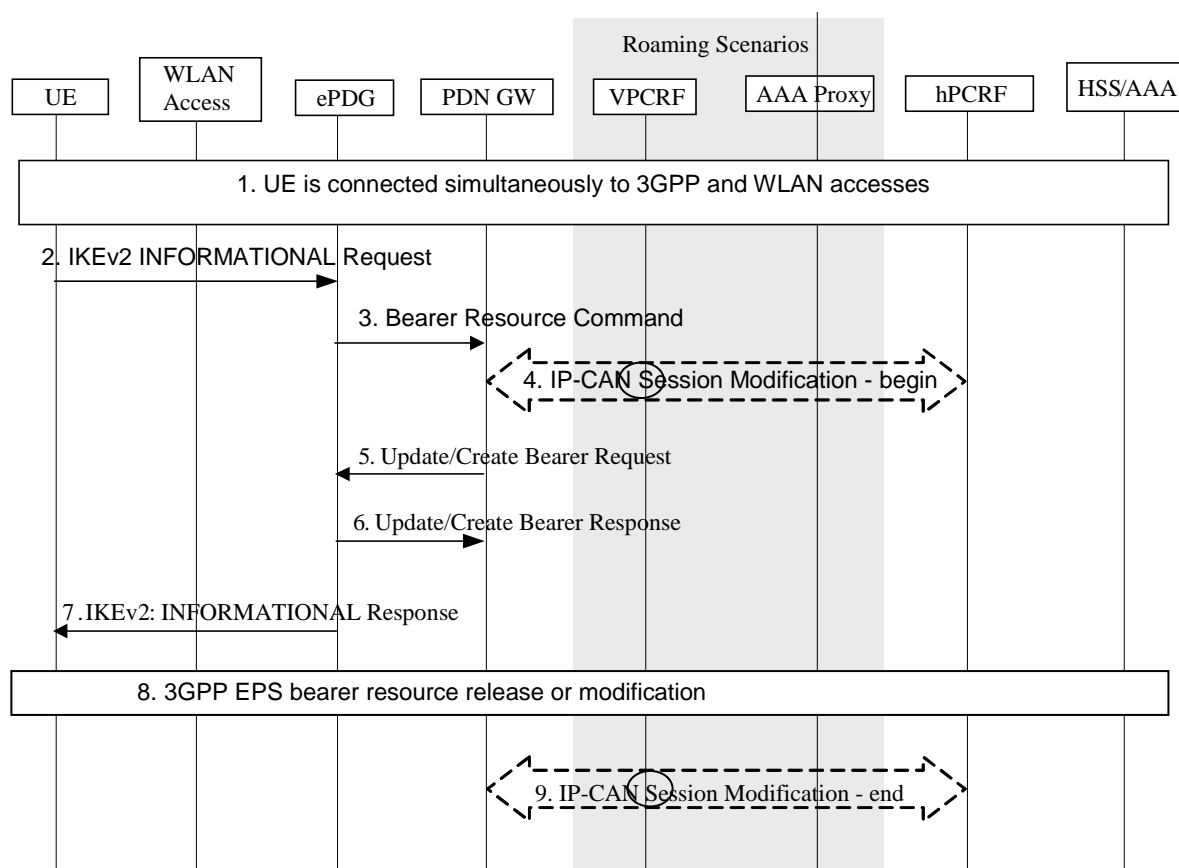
Roaming Scenarios

UE

WLAN Access

ePDG

PDN GW

VPCRF

AAA Proxy

hPCRF

HSS/AAA

1. UE is connected simultaneously to 3GPP and WLAN accesses

2. IKEv2 INFORMATIONAL Request

3. Bearer Resource Command

4. IP-CAN Session Modification - begin

5. Update/Create Bearer Request

6. Update/Create Bearer Response

7 . IKEv2: INFORMATIONAL Response

8. 3GPP EPS bearer resource release or modification

9. IP-CAN Session Modification - end